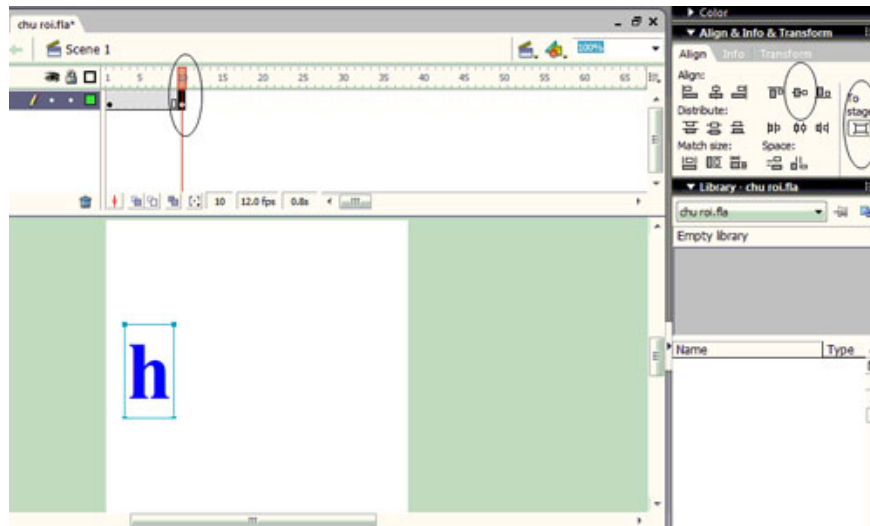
chu roi.fla*

Scene 1

100%

1 5 10 15 20 25 30 35 40 45 50 55 60 65

10 12.0 fps 0.8s

h

Color

Align & Info & Transform

Align Info Transform

Align:

Distribute:

Match size:

Space:

To stage

Library - chu roi.fla

chu roi.fla

Empty library

Name

Type